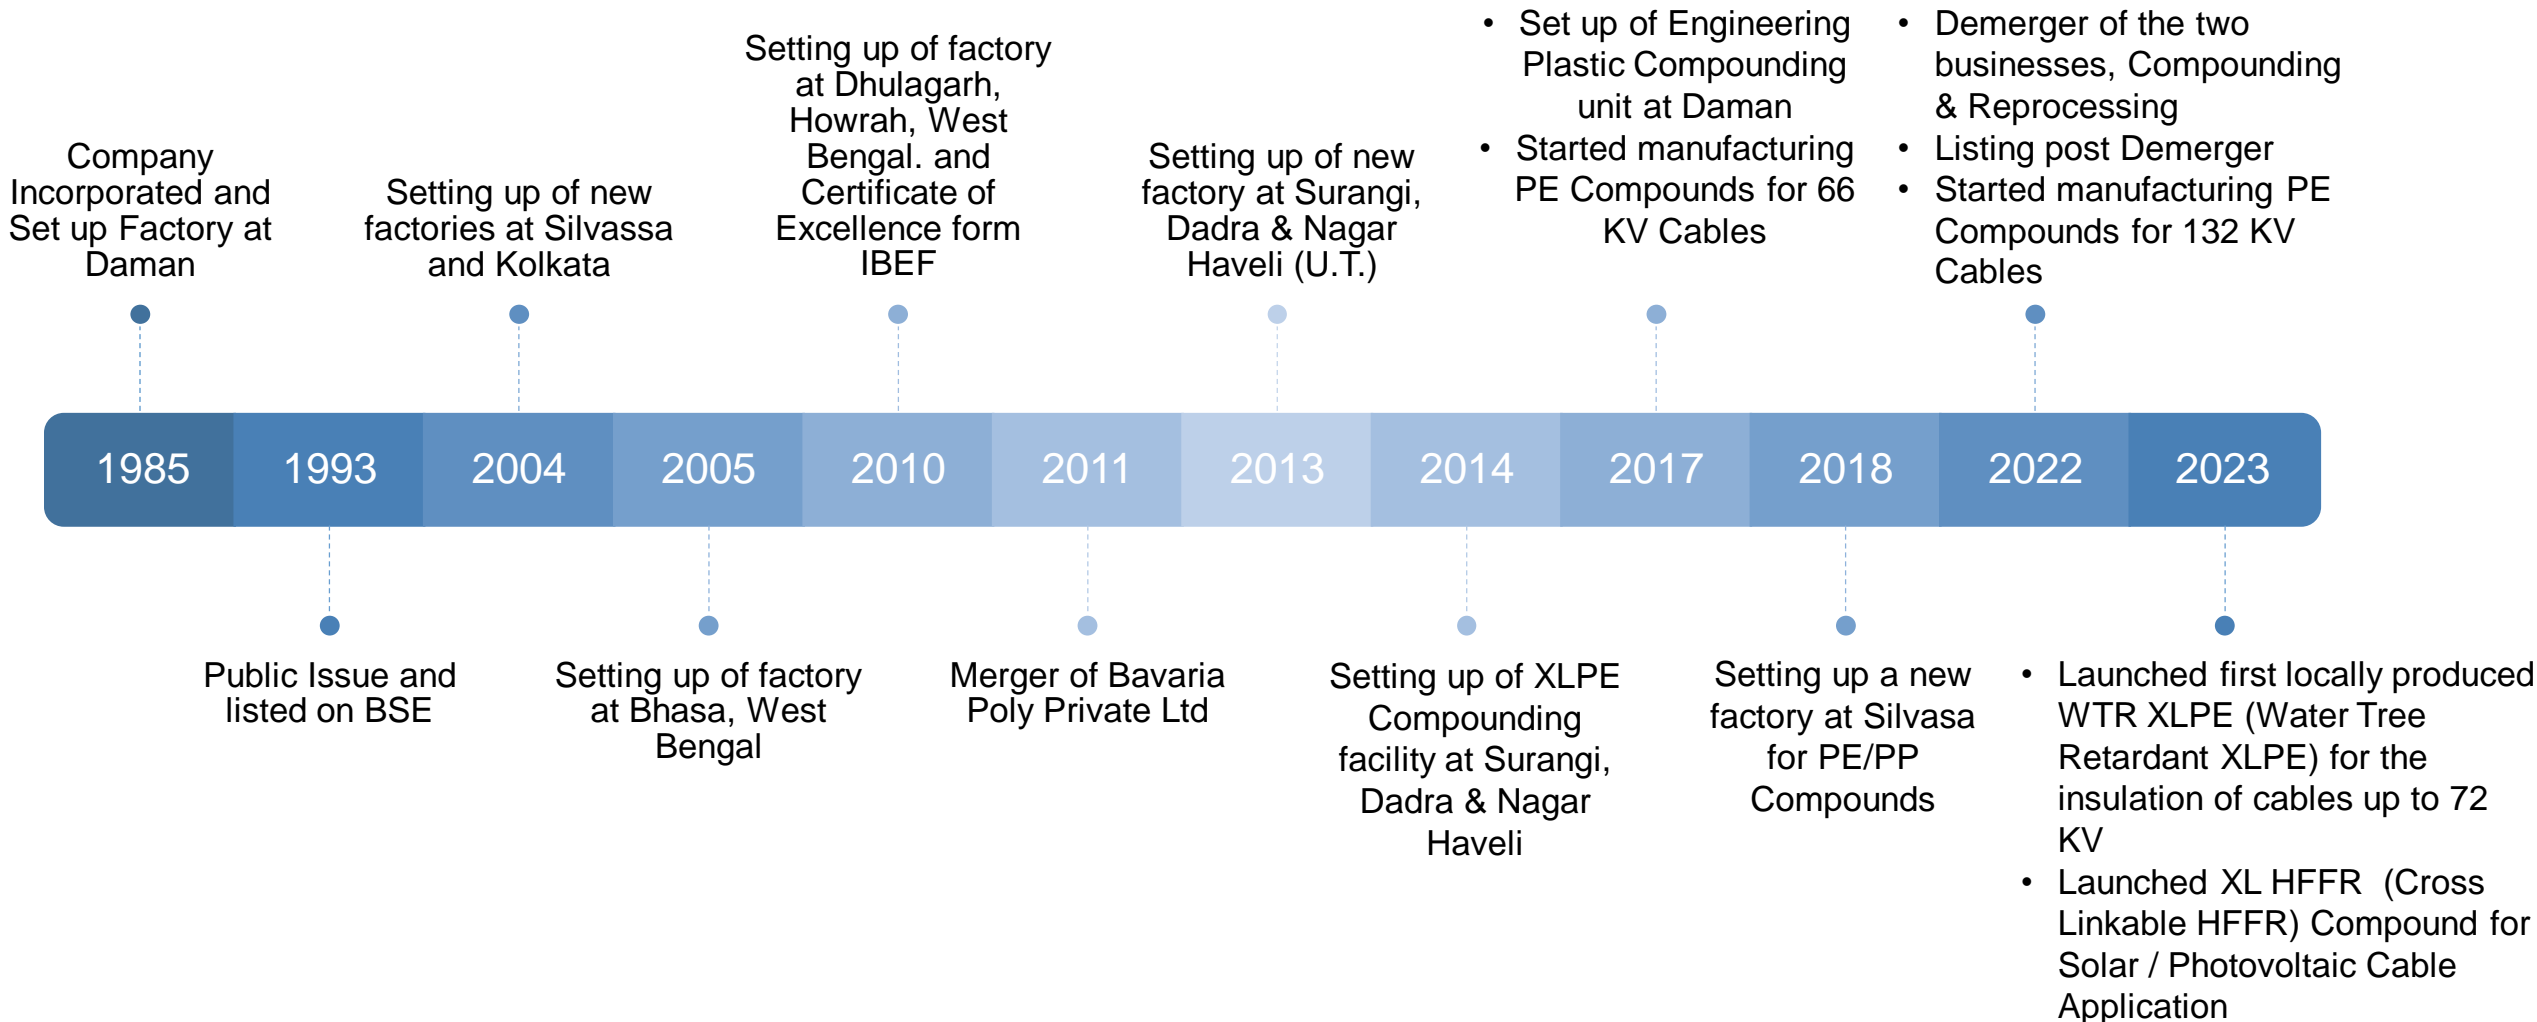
Company Incorporated and Set up Factory at Daman

Setting up of new factories at Silvassa and Kolkata

Setting up of factory at Dhulagarh, Howrah, West Bengal. and Certificate of Excellence form IBEF

Setting up of new factory at Surangi, Dadra & Nagar Haveli (U.T.)

- Set up of Engineering Plastic Compounding unit at Daman
- Started manufacturing PE Compounds for 66 KV Cables

- Demerger of the two businesses, Compounding & Reprocessing
- Listing post Demerger
- Started manufacturing PE Compounds for 132 KV Cables

1985 1993 2004 2005 2010 2011 2013 2014 2017 2018 2022 2023

Public Issue and listed on BSE

Setting up of factory at Bhasa, West Bengal

Merger of Bavaria Poly Private Ltd

Setting up of XLPE Compounding facility at Surangi, Dadra & Nagar Haveli

Setting up a new factory at Silvasa for PE/PP Compounds

- Launched first locally produced WTR XLPE (Water Tree Retardant XLPE) for the insulation of cables up to 72 KV
- Launched XL HFFR (Cross Linkable HFFR) Compound for Solar / Photovoltaic Cable Application